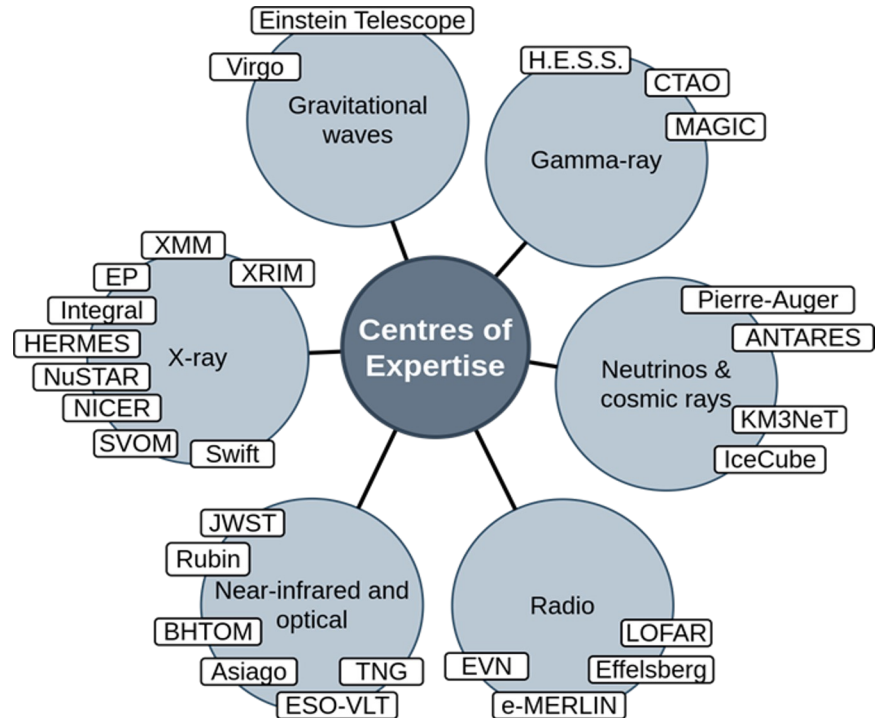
Centres of Expertise

Einstein Telescope
Virgo
Gravitational waves

H.E.S.S.
CTAO
MAGIC
Gamma-ray

Pierre-Auger
ANTARES
Neutrinos & cosmic rays
KM3NeT
IceCube

Radio
LOFAR
Effelsberg
EVN
e-MERLIN

JWST
Rubin
Near-infrared and optical
BHTOM
Asiago
TNG
ESO-VLT

XMM
EP
XRIM
Integral
HERMES
X-ray
NuSTAR
NICER
SVOM
Swift